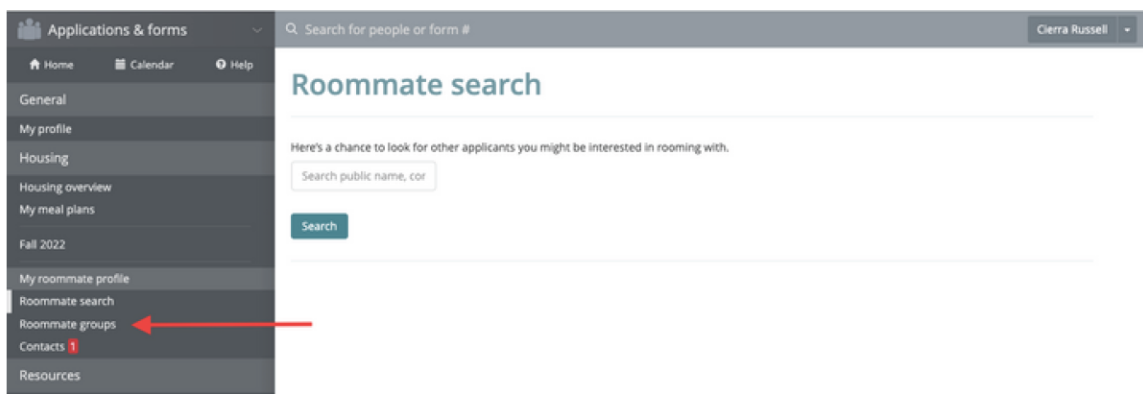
Applications & forms

Home Calendar Help

General

My profile

Housing

Housing overview
My meal plans

Fall 2022

My roommate profile
Roommate search
Roommate groups
Contacts 1

Resources

Search for people or form #

Cierra Russell

Roommate search

Here's a chance to look for other applicants you might be interested in rooming with.

Search public name, cor

Search